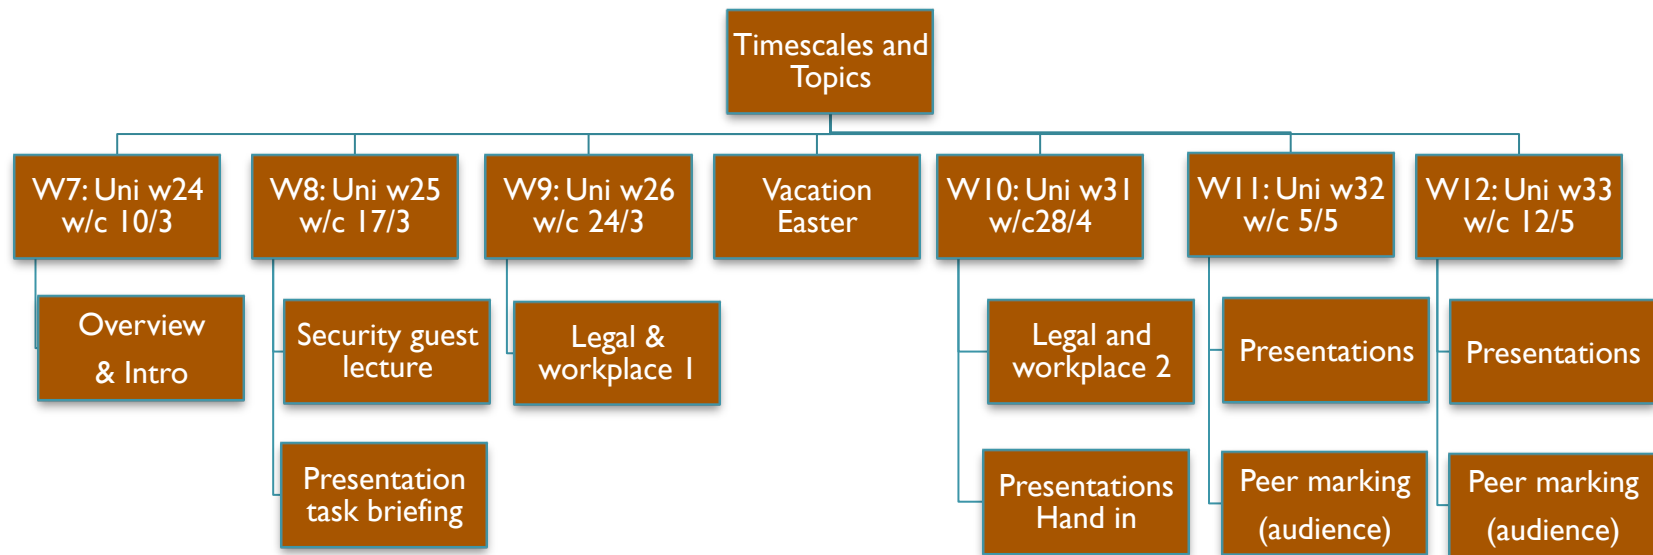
Timescales and Topics

W7: Uni w24 w/c 10/3

Overview & Intro

W8: Uni w25 w/c 17/3

Security guest lecture

Presentation task briefing

W9: Uni w26 w/c 24/3

Legal & workplace 1

Vacation Easter

W10: Uni w31 w/c28/4

Legal and workplace 2

Presentations Hand in

W11: Uni w32 w/c 5/5

Presentations

Peer marking (audience)

W12: Uni w33 w/c 12/5

Presentations

Peer marking (audience)